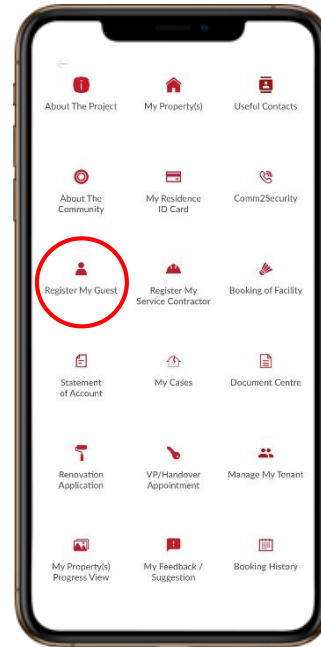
About The Project

My Property(s)

Useful Contacts

About The Community

My Residence ID Card

Comm2Security

Register My Guest

Register My Service Contractor

Booking of Facility

Statement of Account

My Cases

Document Centre

Renovation Application

VP/Handover Appointment

Manage My Tenant

My Property(s) Progress View

My Feedback / Suggestion

Booking History